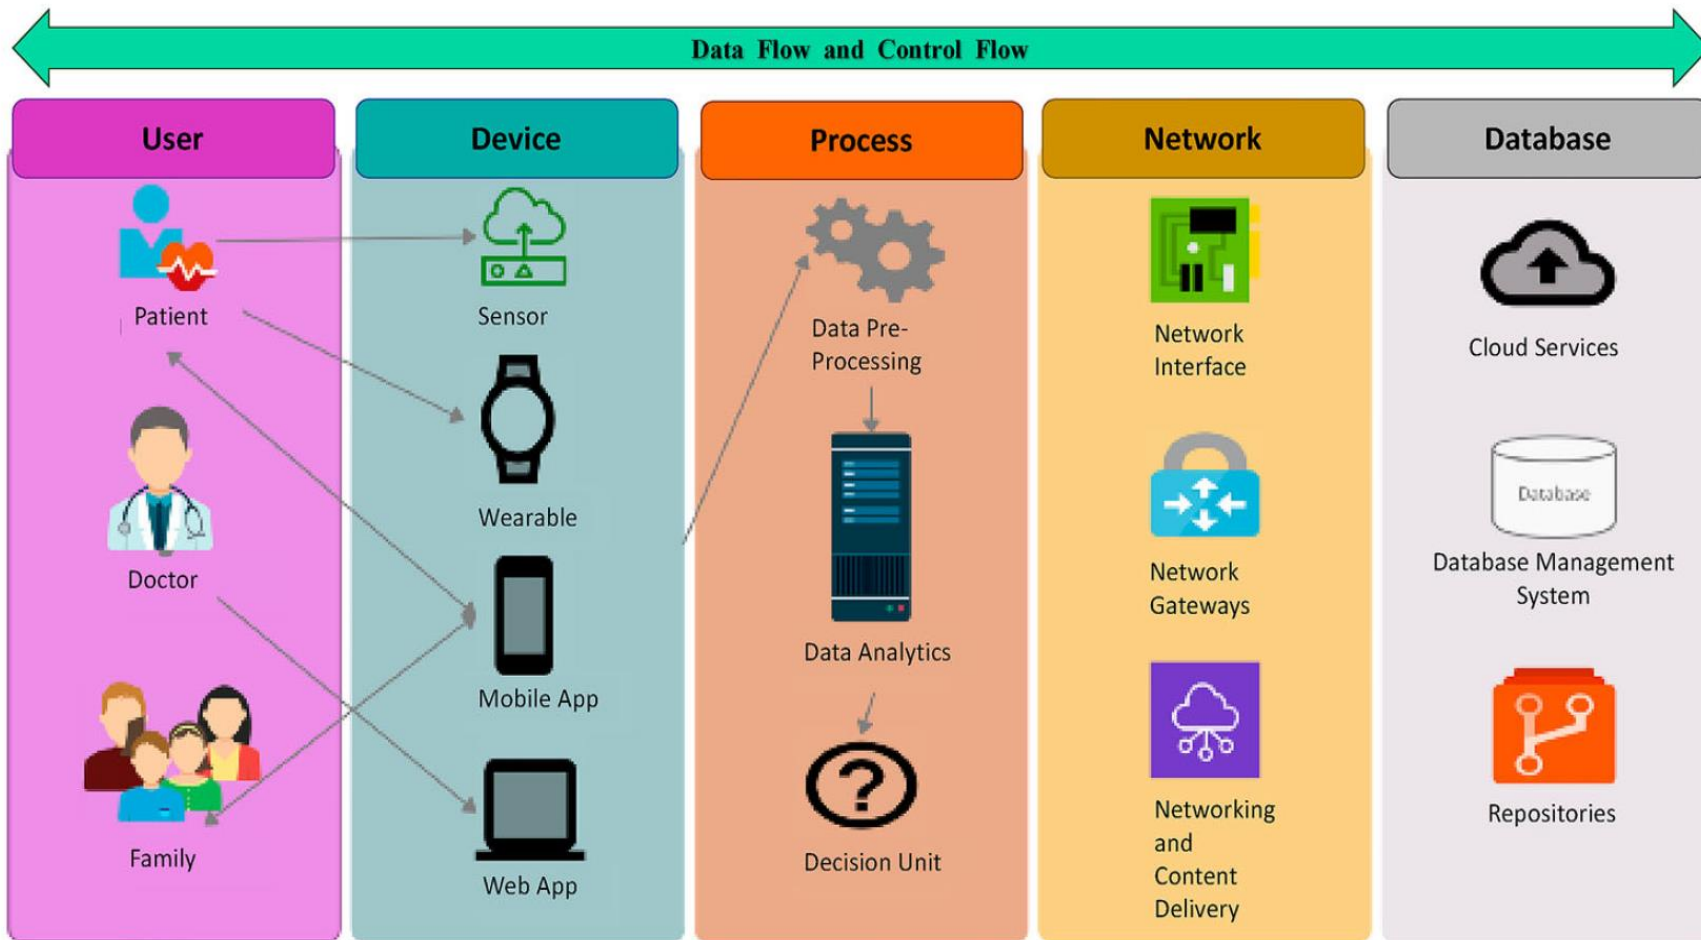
Data Flow and Control Flow

User

Patient

Doctor

Family

Device

Sensor

Wearable

Mobile App

Web App

Process

Data Pre-Processing

Data Analytics

Decision Unit

Network

Network Interface

Network Gateways

Networking and Content Delivery

Database

Cloud Services

Database

Database Management System

Repositories